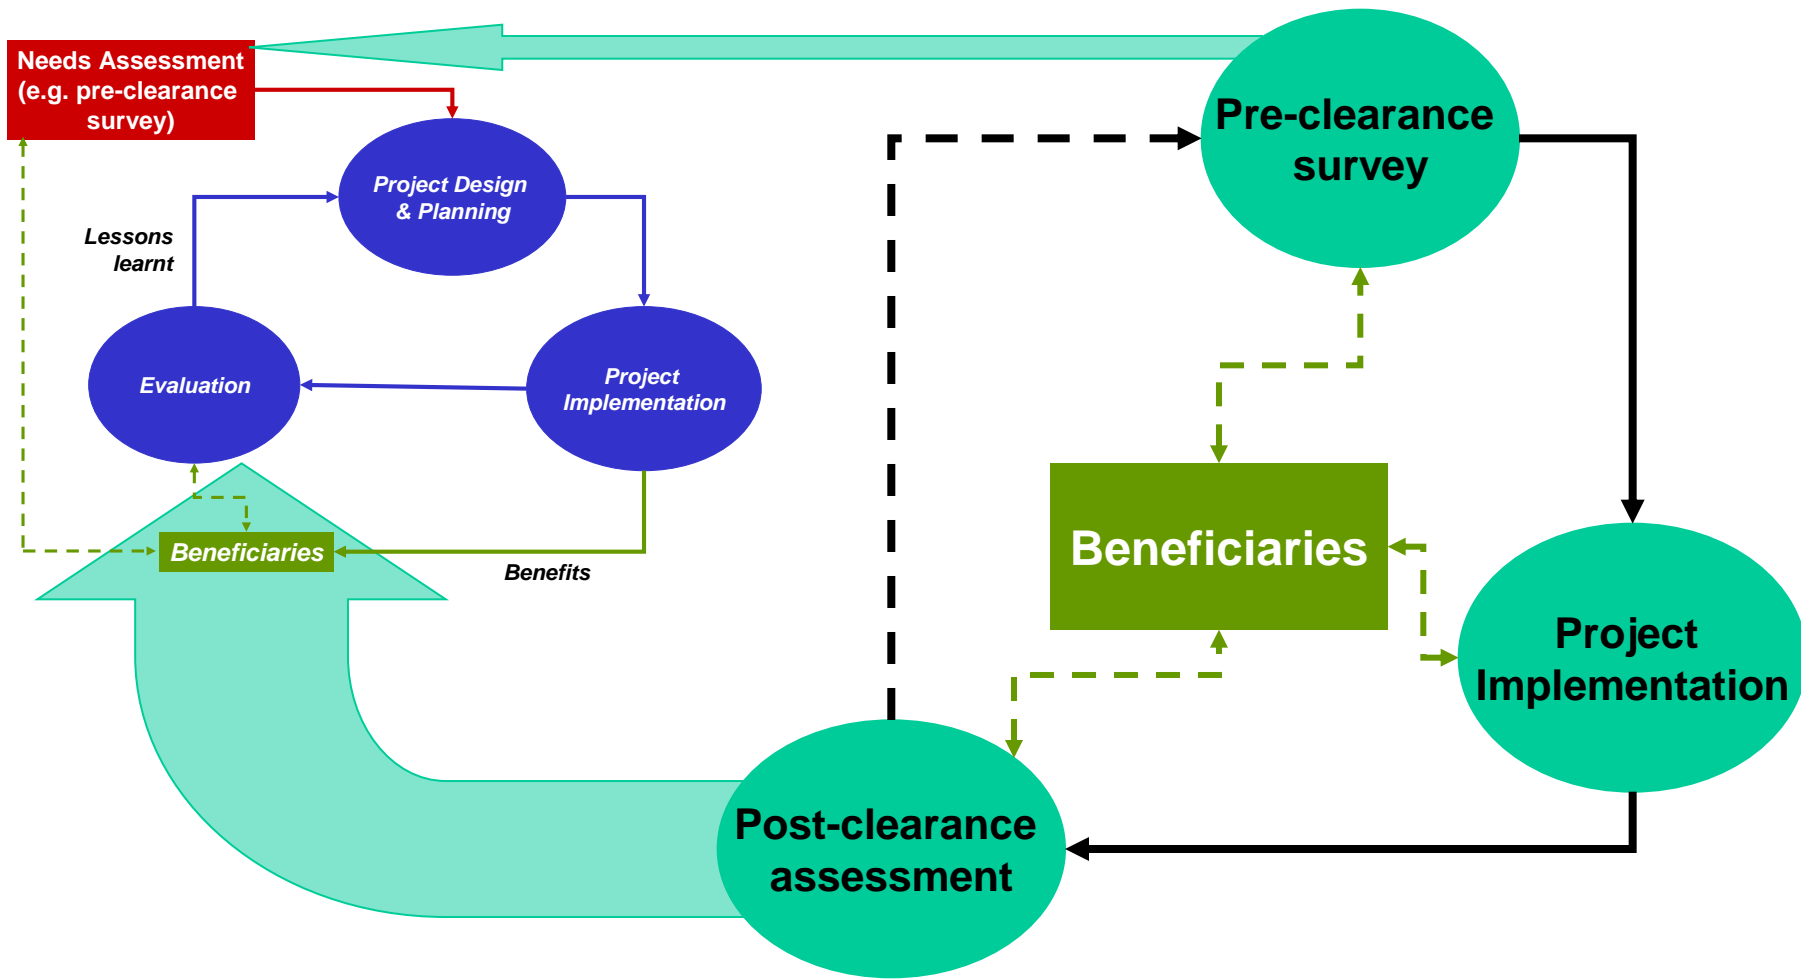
Needs Assessment (e.g. pre-clearance survey)

Project Design & Planning

Lessons learnt

Evaluation

Project Implementation

Beneficiaries

Benefits

Pre-clearance survey

Beneficiaries

Project Implementation

Post-clearance assessment